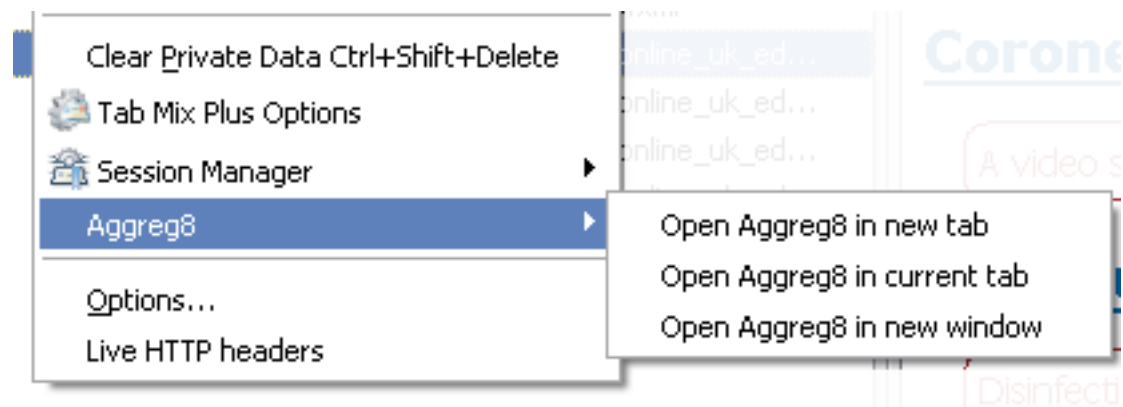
Clear Private Data Ctrl+Shift+Delete
Tab Mix Plus Options
Session Manager
Aggreg8
Options...
Live HTTP headers

Open Aggreg8 in new tab
Open Aggreg8 in current tab
Open Aggreg8 in new window

online_uk_ed...
online_uk_ed...
online_uk_ed...

Corone
A video s
Disinfecti